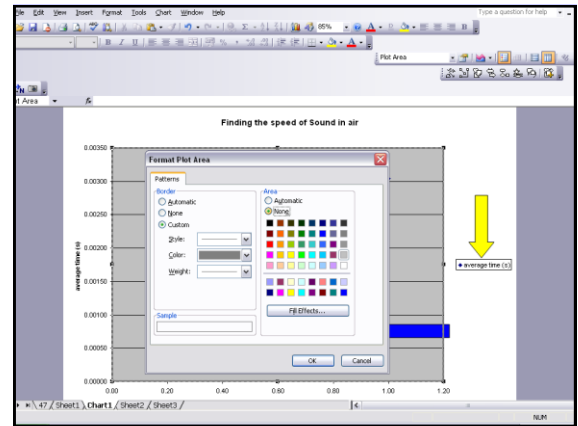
ile Edit View Insert Format Tools Chart Window Help

Type a question for help

85%

Plot Area

l Area

fx

Finding the speed of Sound in air

0.00350

0.00300

0.00250

0.00200

0.00150

0.00100

0.00050

0.00000

average time (s)

0.00 0.20 0.40 0.60 0.80 1.00 1.20

average time (s)

Format Plot Area

Patterns

Border

Automatic

None

Custom

Style:

Color:

Weight:

Area

Automatic

None

Fill Effects...

Sample

OK Cancel

47 Sheet1 Chart1 Sheet2 Sheet3

NUM